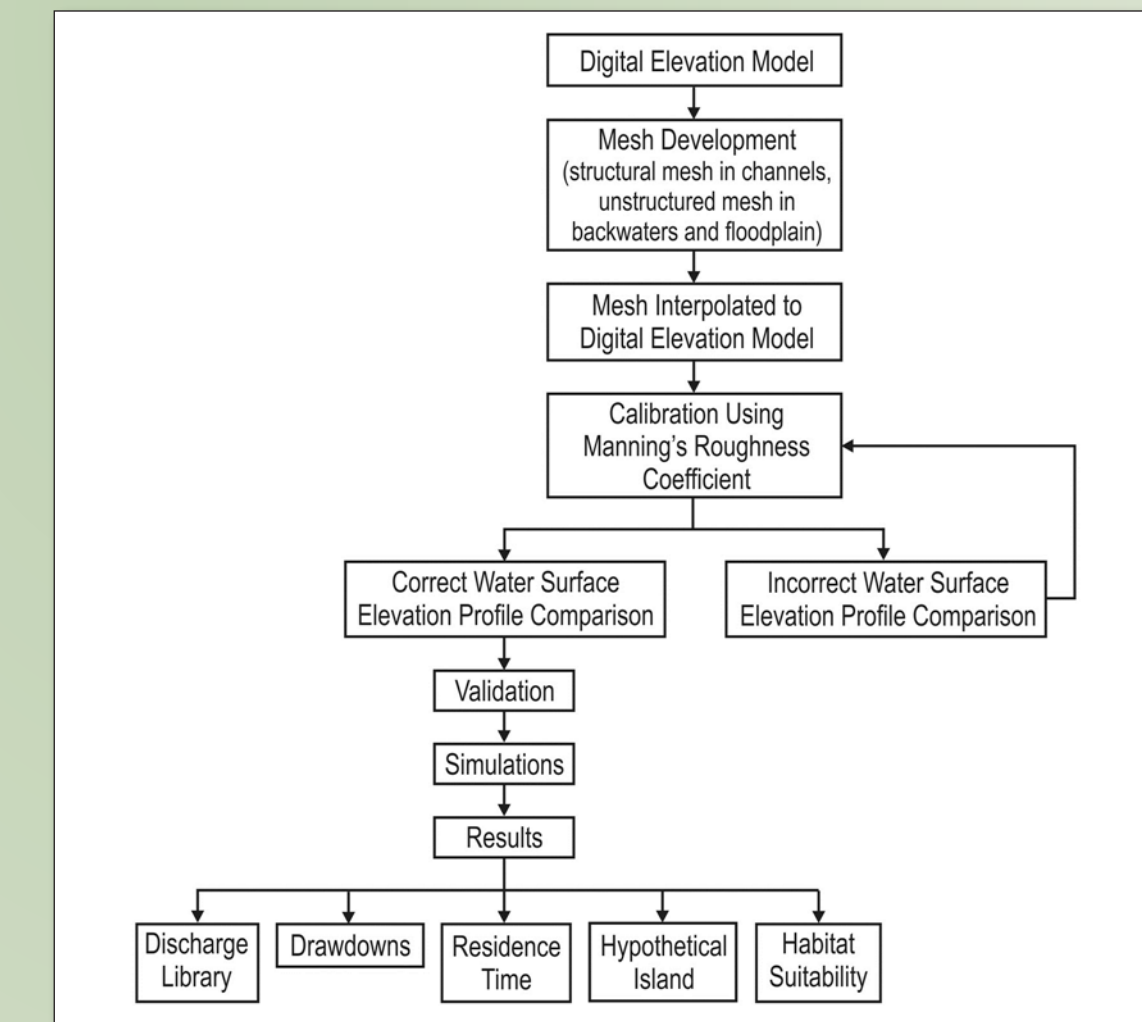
Digital Elevation Model

Mesh Development (structural mesh in channels, unstructured mesh in backwaters and floodplain)

Mesh Interpolated to Digital Elevation Model

Calibration Using Manning's Roughness Coefficient

Correct Water Surface Elevation Profile Comparison

Incorrect Water Surface Elevation Profile Comparison

Validation

Simulations

Results

Discharge Library

Drawdowns

Residence Time

Hypothetical Island

Habitat Suitability